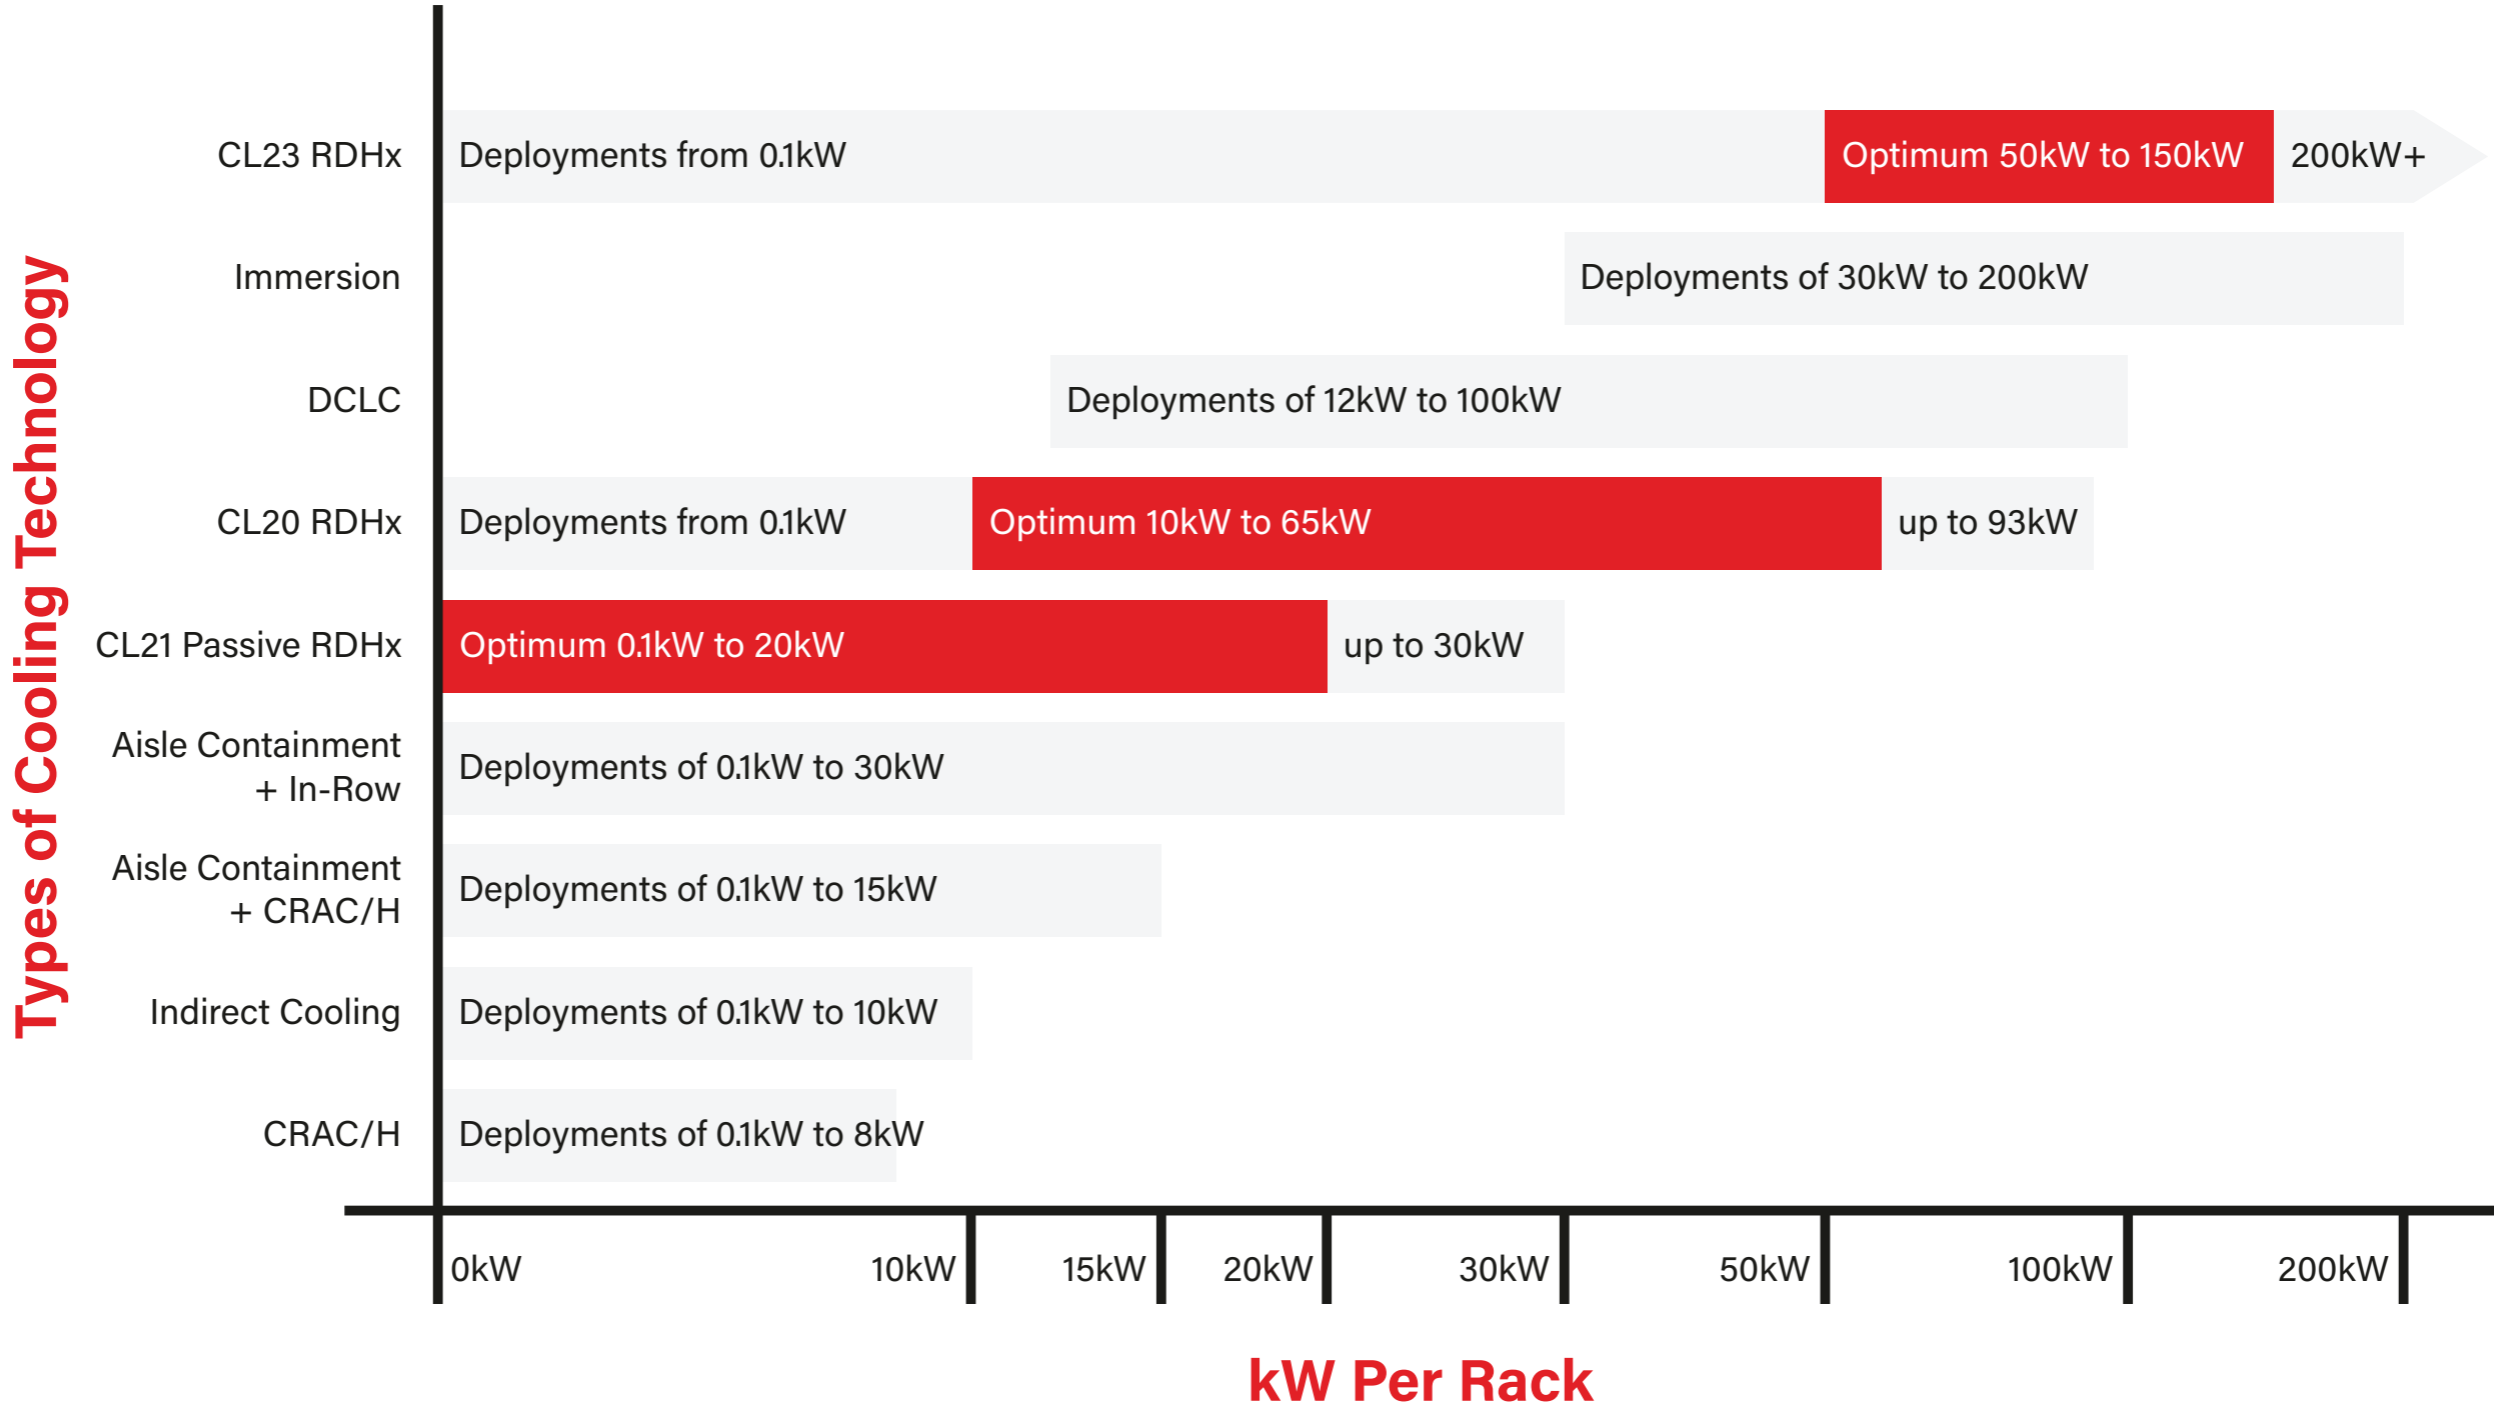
Types of Cooling Technology

CL23 RDHx | Deployments from 0.1kW | Optimum 50kW to 150kW | 200kW+

Immersion | Deployments of 30kW to 200kW

DCLC | Deployments of 12kW to 100kW

CL20 RDHx | Deployments from 0.1kW | Optimum 10kW to 65kW | up to 93kW

CL21 Passive RDHx | Optimum 0.1kW to 20kW | up to 30kW

Aisle Containment + In-Row | Deployments of 0.1kW to 30kW

Aisle Containment + CRAC/H | Deployments of 0.1kW to 15kW

Indirect Cooling | Deployments of 0.1kW to 10kW

CRAC/H | Deployments of 0.1kW to 8kW

0kW 10kW 15kW 20kW 30kW 50kW 100kW 200kW

kW Per Rack